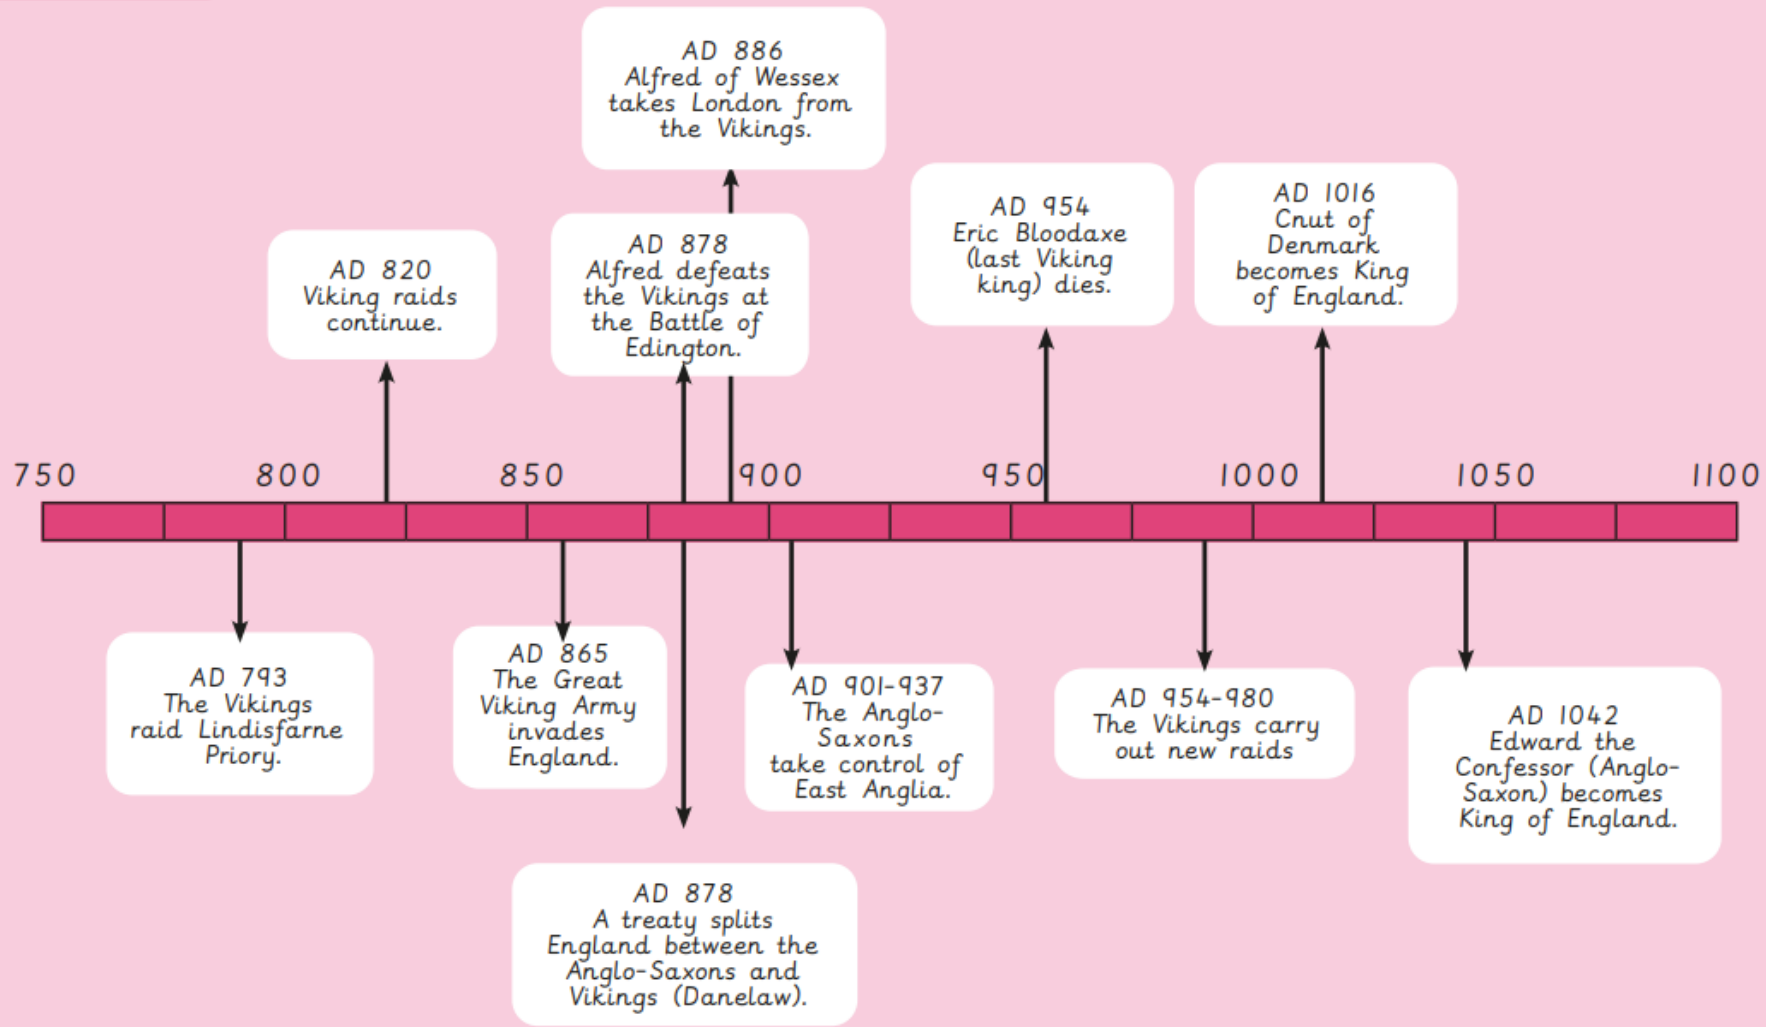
AD 886
Alfred of Wessex takes London from the Vikings.

AD 820
Viking raids continue.

AD 878
Alfred defeats the Vikings at the Battle of Edington.

AD 954
Eric Bloodaxe (last Viking king) dies.

AD 1016
Cnut of Denmark becomes King of England.

750 800 850 900 950 1000 1050 1100

AD 793
The Vikings raid Lindisfarne Priory.

AD 865
The Great Viking Army invades England.

AD 901-937
The Anglo-Saxons take control of East Anglia.

AD 954-980
The Vikings carry out new raids

AD 1042
Edward the Confessor (Anglo-Saxon) becomes King of England.

AD 878
A treaty splits England between the Anglo-Saxons and Vikings (Danelaw).